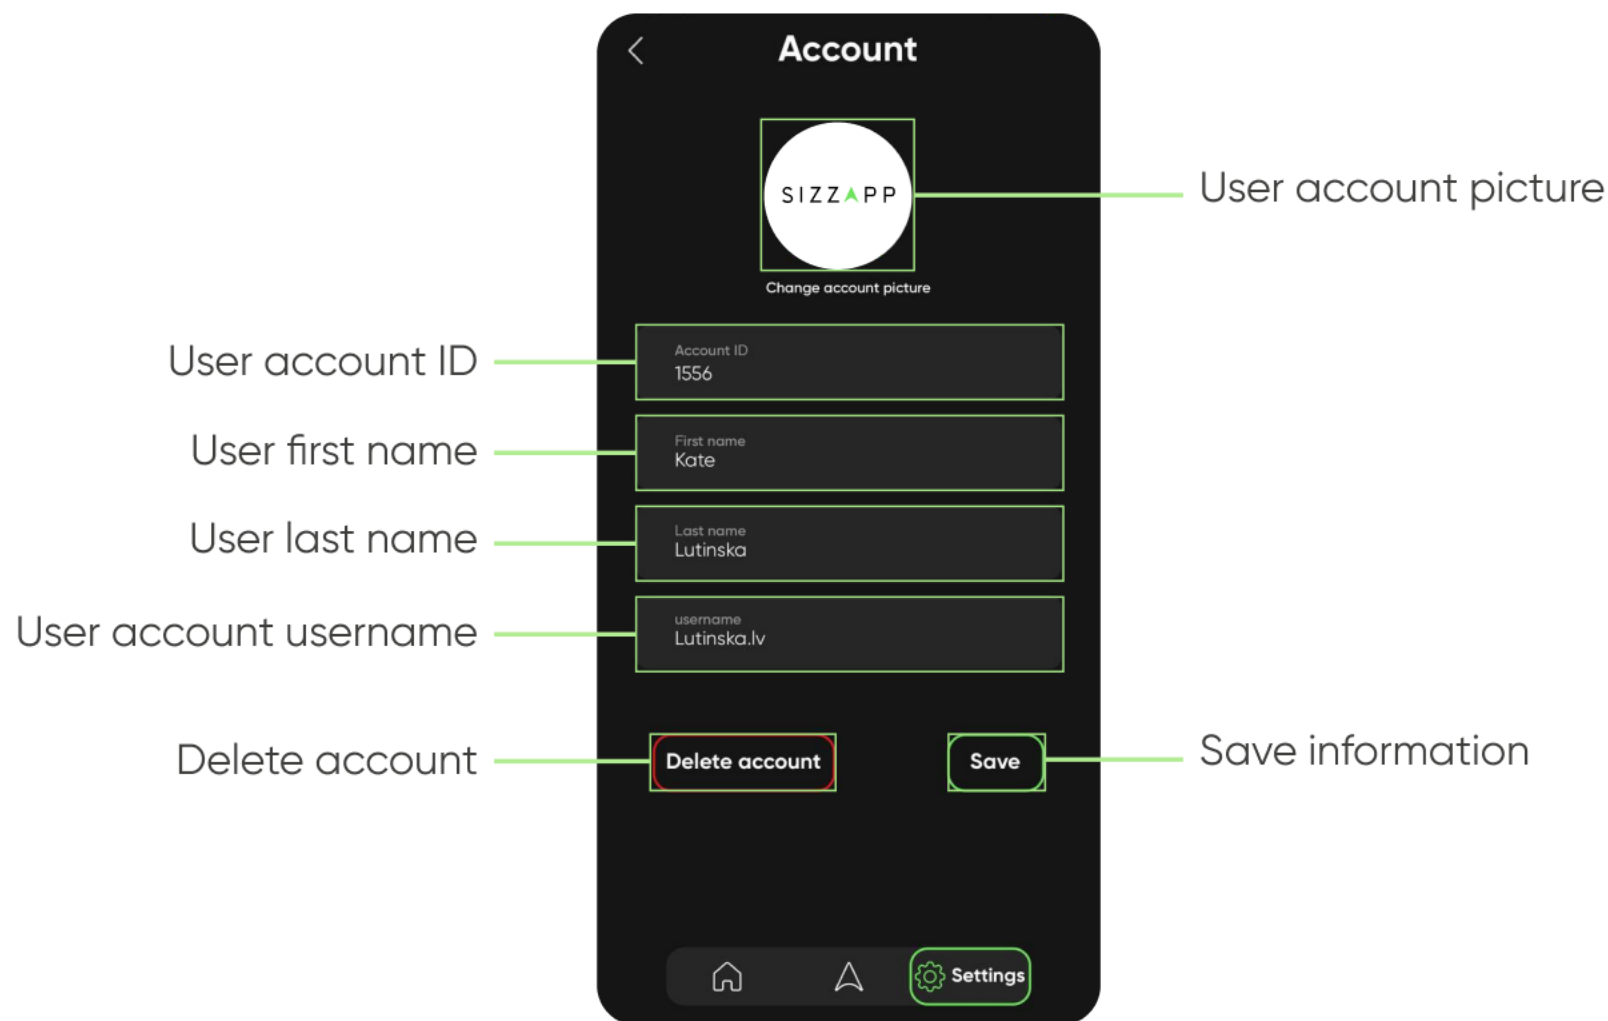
Account

SIZZAPP

Change account picture

User account picture

User account ID

Account ID
1556

User first name

First name
Kate

User last name

Last name
Lutinska

User account username

username
Lutinska.lv

Delete account

Delete account

Save

Save information

Settings